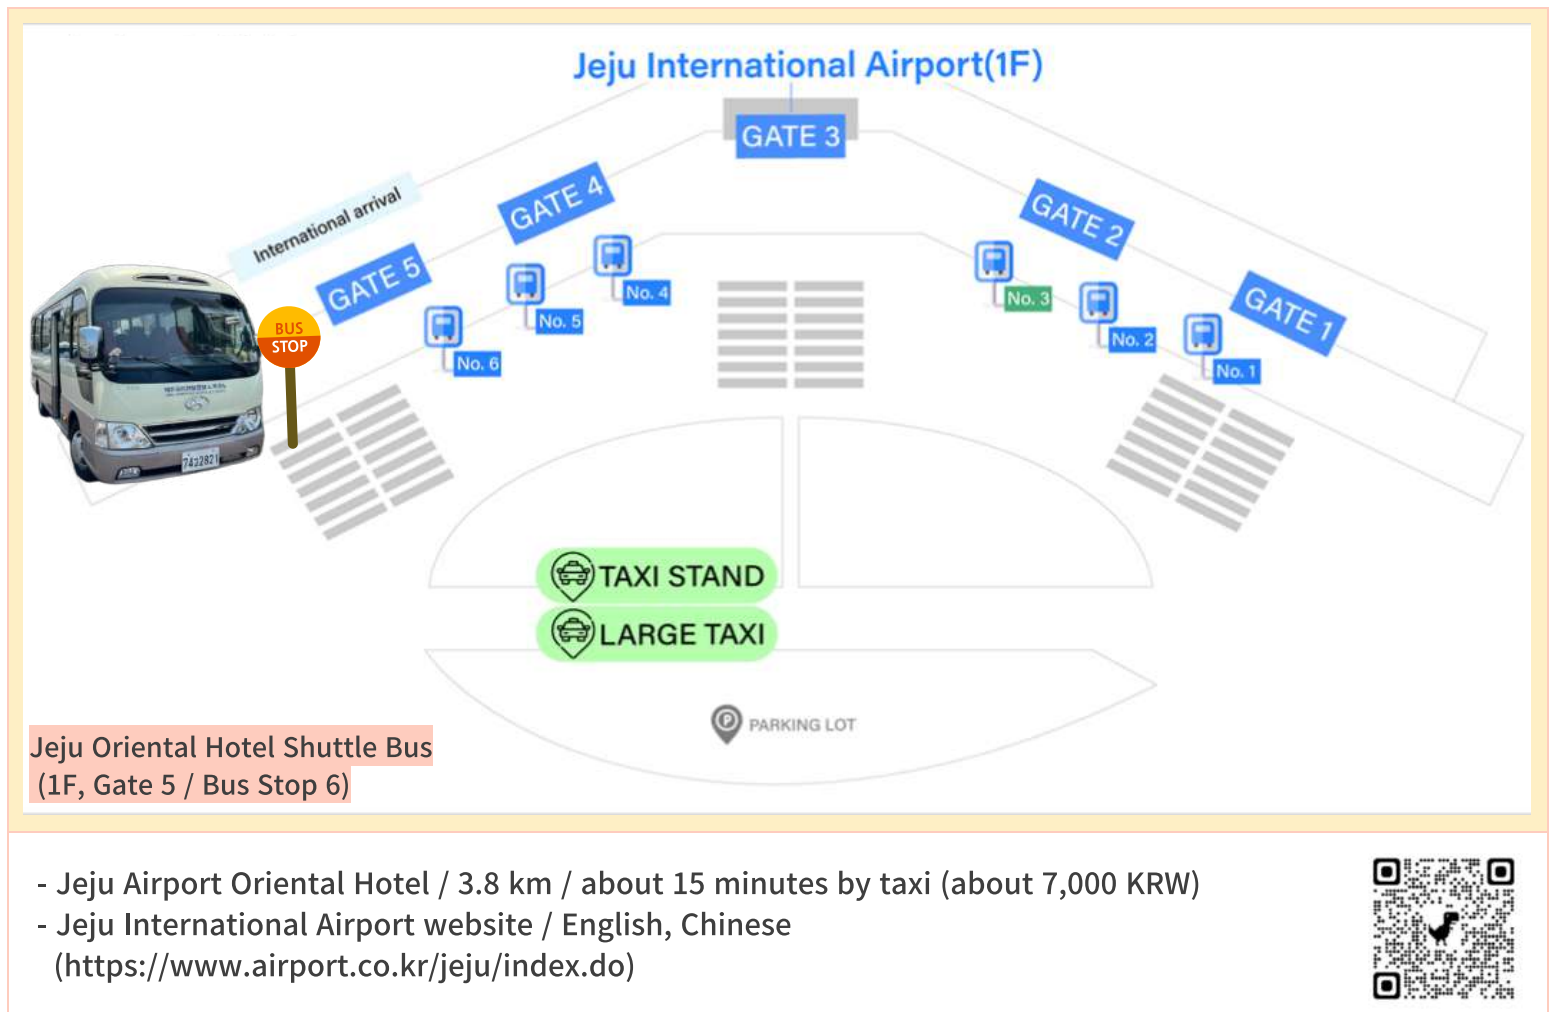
Jeju International Airport(1F)

GATE 3

International arrival

GATE 5

GATE 4

GATE 2

GATE 1

BUS STOP

No. 6

No. 5

No. 4

No. 3

No. 2

No. 1

TAXI STAND

LARGE TAXI

PARKING LOT

Jeju Oriental Hotel Shuttle Bus
(1F, Gate 5 / Bus Stop 6)

- Jeju Airport Oriental Hotel / 3.8 km / about 15 minutes by taxi (about 7,000 KRW)
- Jeju International Airport website / English, Chinese
(https://www.airport.co.kr/jeju/index.do)